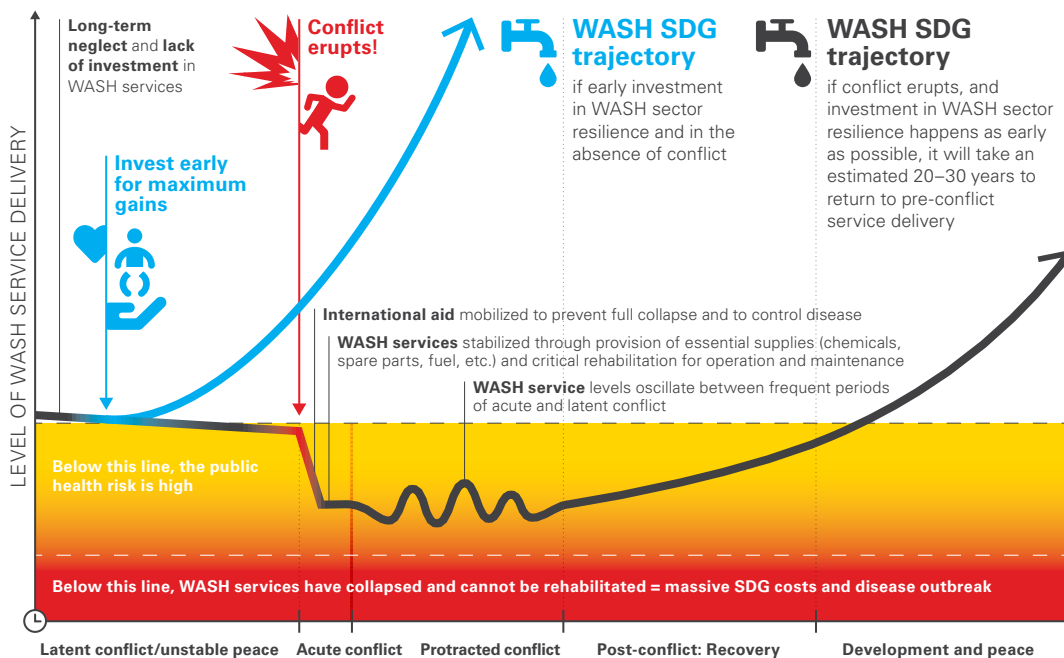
LEVEL OF WASH SERVICE DELIVERY

Long-term neglect and lack of investment in WASH services

Conflict erupts!

WASH SDG trajectory
if early investment in WASH sector resilience and in the absence of conflict

WASH SDG trajectory
if conflict erupts, and investment in WASH sector resilience happens as early as possible, it will take an estimated 20–30 years to return to pre-conflict service delivery

Invest early for maximum gains

International aid mobilized to prevent full collapse and to control disease

WASH services stabilized through provision of essential supplies (chemicals, spare parts, fuel, etc.) and critical rehabilitation for operation and maintenance

WASH service levels oscillate between frequent periods of acute and latent conflict

Below this line, the public health risk is high

Below this line, WASH services have collapsed and cannot be rehabilitated = massive SDG costs and disease outbreak

Latent conflict/unstable peace
Acute conflict
Protracted conflict
Post-conflict: Recovery
Development and peace